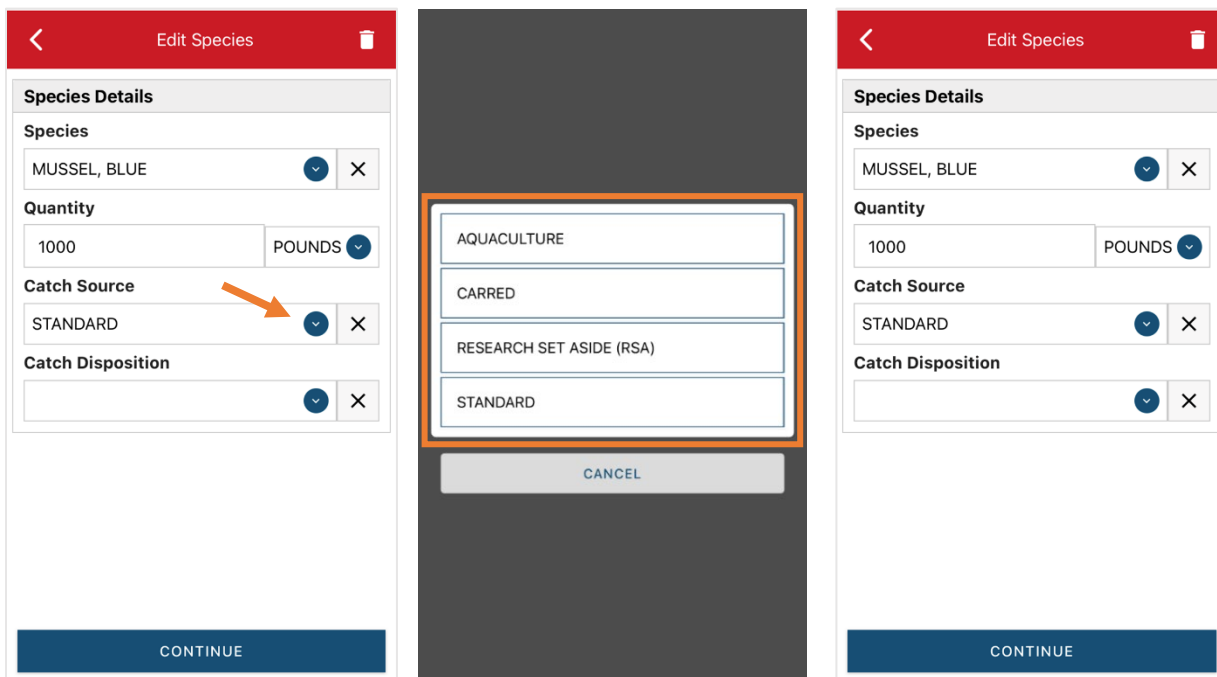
Edit Species

Species Details

Species

MUSSEL, BLUE

Quantity

1000

POUNDS

Catch Source

STANDARD

Catch Disposition

CONTINUE

AQUACULTURE

CARRED

RESEARCH SET ASIDE (RSA)

STANDARD

CANCEL

Edit Species

Species Details

Species

MUSSEL, BLUE

Quantity

1000

POUNDS

Catch Source

STANDARD

Catch Disposition

CONTINUE